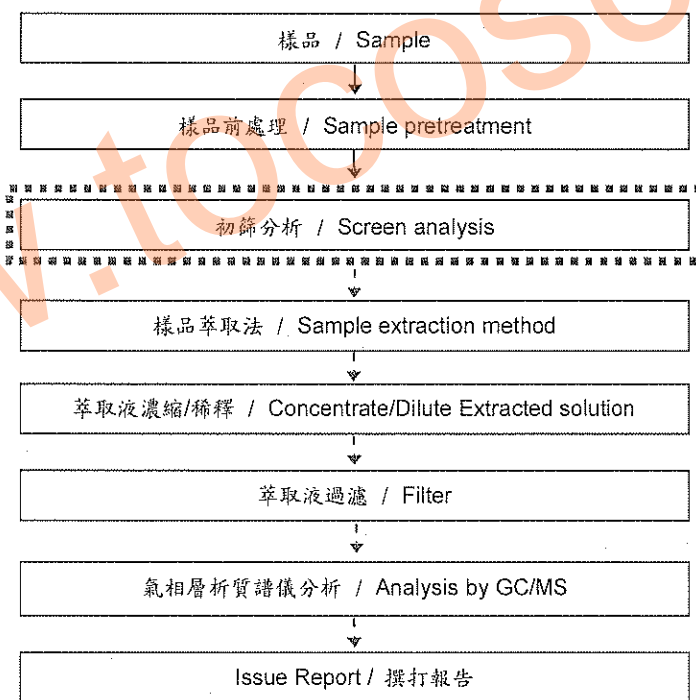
樣品 / Sample

樣品前處理 / Sample pretreatment

初篩分析 / Screen analysis

樣品萃取法 / Sample extraction method

萃取液濃縮/稀釋 / Concentrate/Dilute Extracted solution

萃取液過濾 / Filter

氣相層析質譜儀分析 / Analysis by GC/MS

Issue Report / 撰打報告

v.tocos